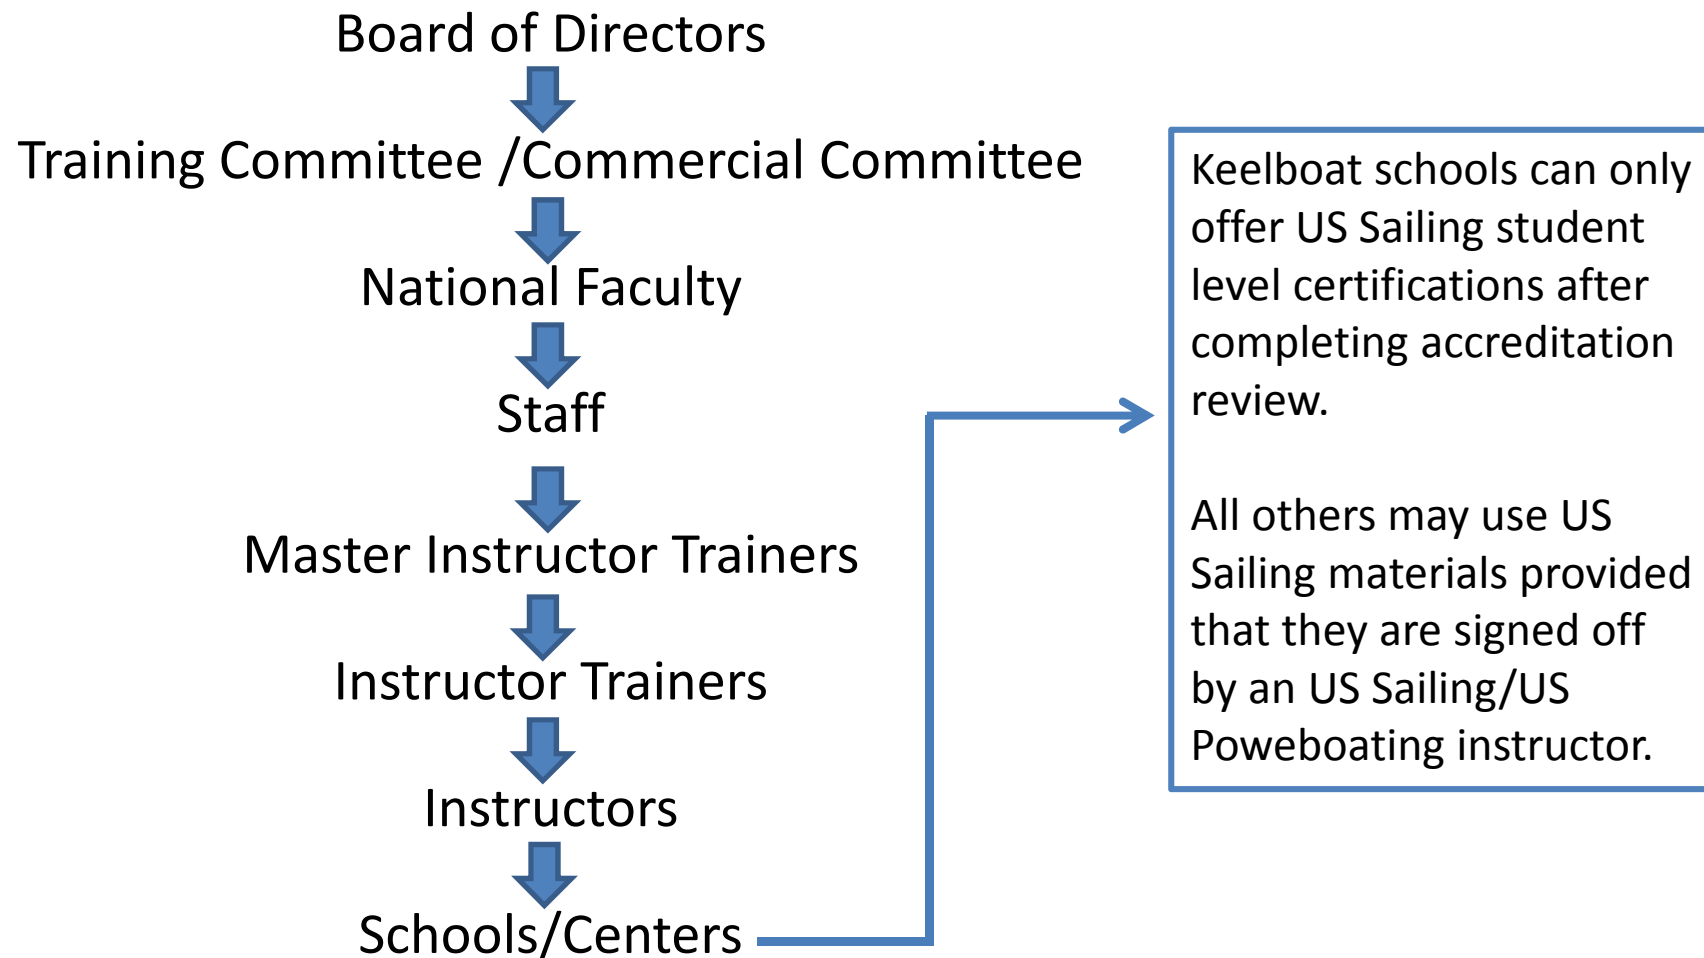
Board of Directors

Training Committee /Commercial Committee

National Faculty

Staff

Master Instructor Trainers

Instructor Trainers

Instructors

Schools/Centers

Keelboat schools can only offer US Sailing student level certifications after completing accreditation review.

All others may use US Sailing materials provided that they are signed off by an US Sailing/US Poweboating instructor.